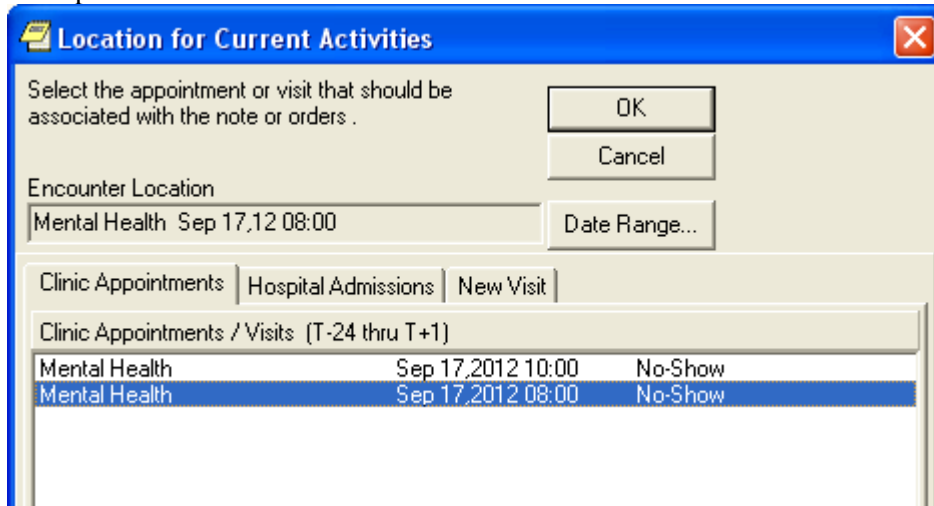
Location for Current Activities

Select the appointment or visit that should be associated with the note or orders .

OK

Cancel

Encounter Location

Mental Health Sep 17,12 08:00

Date Range...

Clinic Appointments | Hospital Admissions | New Visit

Clinic Appointments / Visits (T-24 thru T+1)

| | | |
|---|---|---|
| Mental Health | Sep 17,2012 10:00 | No-Show |
| Mental Health | Sep 17,2012 08:00 | No-Show |